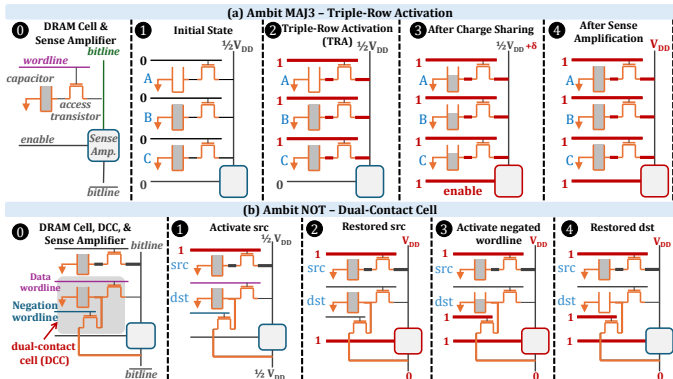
(a) Ambit MAJ3 – Triple-Row Activation

0 DRAM Cell & Sense Amplifier

bitline

wordline

capacitor

access transistor

enable

Sense Amp.

$\overline{bitline}$

1 Initial State

½V$_{DD}$

0

A

0

B

0

C

0

2 Triple-Row Activation (TRA)

½V$_{DD}$

1

A

0

1

B

0

1

C

0

3 After Charge Sharing

½V$_{DD}$ +δ

1

A

1

B

1

C

1

enable

4 After Sense Amplification

V$_{DD}$

1

A

1

B

1

C

1

(b) Ambit NOT – Dual-Contact Cell

0 DRAM Cell, DCC, & Sense Amplifier

bitline

Data wordline

Negation wordline

dual-contact cell (DCC)

$\overline{bitline}$

1 Activate src

½ V$_{DD}$

1

src

dst

½ V$_{DD}$

2 Restored src

V$_{DD}$

1

src

dst

1

0

3 Activate negated wordline

V$_{DD}$

1

src

dst

1

1

0

4 Restored dst

V$_{DD}$

1

src

dst

1

1

0